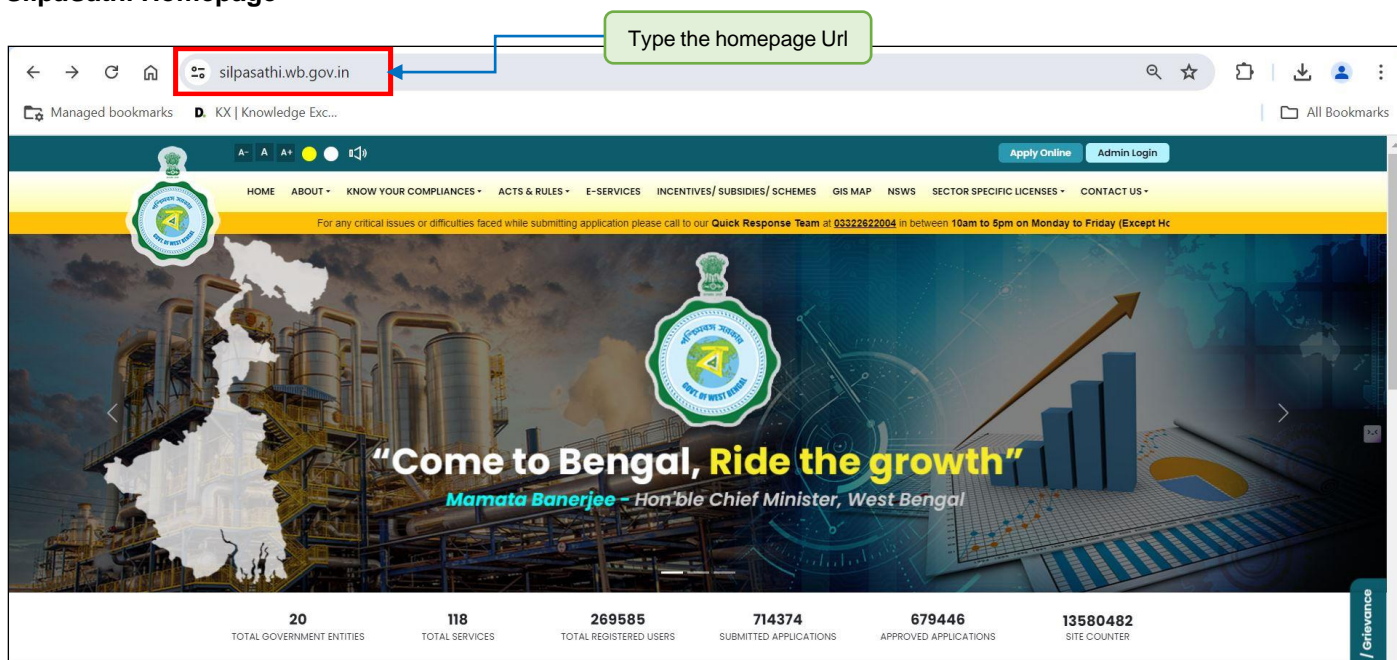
Silpasathi Homepage

Type the homepage Url

silpasathi.wb.gov.in

Managed bookmarks KX | Knowledge Exc...

All Bookmarks

A- A A+

Apply Online Admin Login

HOME ABOUT KNOW YOUR COMPLIANCES ACTS & RULES E-SERVICES INCENTIVES/ SUBSIDIES/ SCHEMES GIS MAP NSWS SECTOR SPECIFIC LICENSES CONTACT US

For any critical issues or difficulties faced while submitting application please call to our Quick Response Team at 03322622004 in between 10am to 5pm on Monday to Friday (Except Ho

"Come to Bengal, Ride the growth"

Mamata Banerjee - Hon'ble Chief Minister, West Bengal

20
TOTAL GOVERNMENT ENTITIES

118
TOTAL SERVICES

269585
TOTAL REGISTERED USERS

714374
SUBMITTED APPLICATIONS

679446
APPROVED APPLICATIONS

13580482
SITE COUNTER

/ Grievance